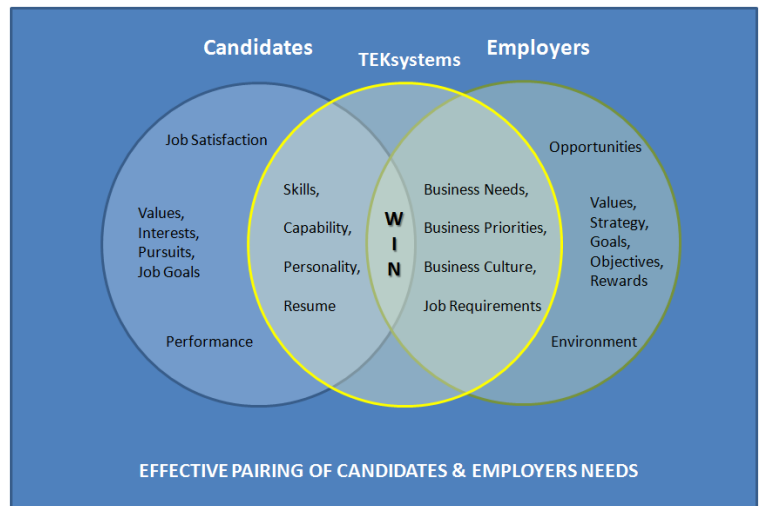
Candidates

TEKsystems

Employers

Job Satisfaction

Values,
Interests,
Pursuits,
Job Goals

Performance

Skills,

Capability,

Personality,

Resume

W
I
N

Business Needs,

Business Priorities,

Business Culture,

Job Requirements

Opportunities

Values,
Strategy,
Goals,
Objectives,
Rewards

Environment

EFFECTIVE PAIRING OF CANDIDATES & EMPLOYERS NEEDS